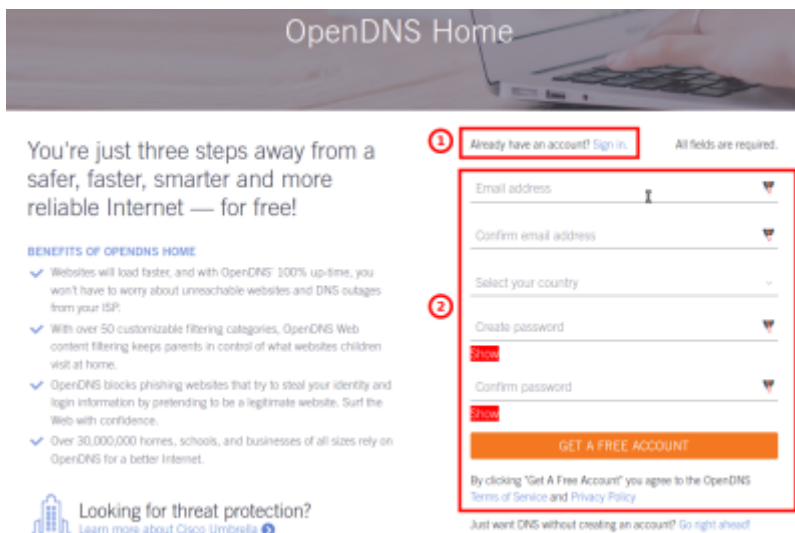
OpenDNS Home

You're just three steps away from a safer, faster, smarter and more reliable Internet — for free!

BENEFITS OF OPENDNS HOME

Websites will load faster, and with OpenDNS' 100% up-time, you won't have to worry about unreachable websites and DNS outages from your ISP.

With over 50 customizable filtering categories, OpenDNS Web content filtering keeps parents in control of what websites children visit at home.

OpenDNS blocks phishing websites that try to steal your identity and login information by pretending to be a legitimate website. Surf the Web with confidence.

Over 30,000,000 homes, schools, and businesses of all sizes rely on OpenDNS for a better Internet.

Looking for threat protection?
Learn more about Cisco Umbrella

1

Already have an account? Sign in.

All fields are required.

2

Email address

Confirm email address

Select your country

Create password

Show

Confirm password

Show

GET A FREE ACCOUNT

By clicking "Get A Free Account" you agree to the OpenDNS Terms of Service and Privacy Policy

Just want DNS without creating an account? Go right ahead!